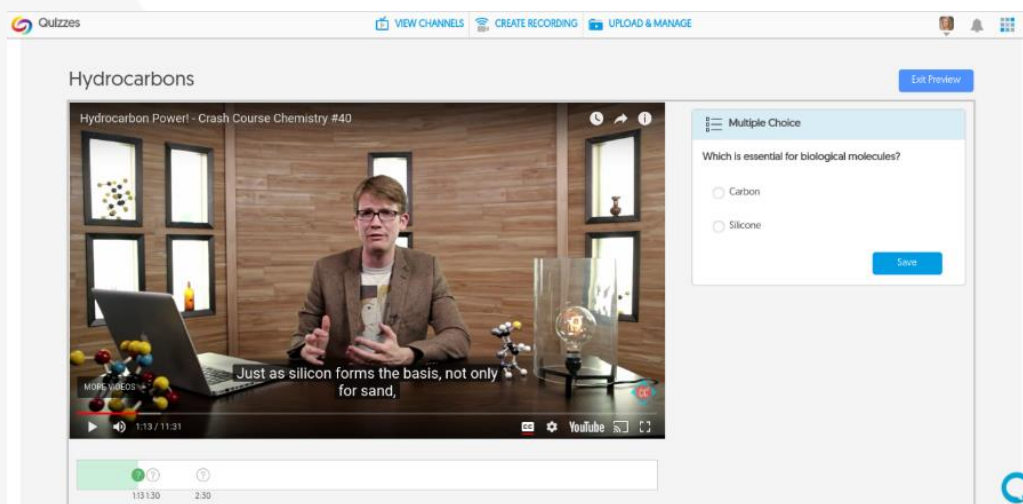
Quizzes

VIEW CHANNELS CREATE RECORDING UPLOAD & MANAGE

Hydrocarbons

Exit Preview

Hydrocarbon Power! - Crash Course Chemistry #40

MORE VIDEOS

Just as silicon forms the basis, not only for sand,

1:13 / 11:31

YouTube

Multiple Choice

Which is essential for biological molecules?

Carbon

Silicone

Save

1:13 1:30 2:30